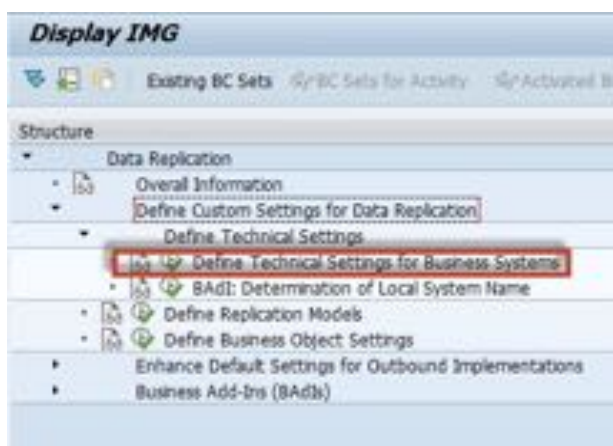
Display IMG

Existing BC Sets  BC Sets for Activity  Activated B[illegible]

Structure

Data Replication
Overall Information
Define Custom Settings for Data Replication
Define Technical Settings
Define Technical Settings for Business Systems
BAdI: Determination of Local System Name
Define Replication Models
Define Business Object Settings
Enhance Default Settings for Outbound Implementations
Business Add-Ins (BAdIs)